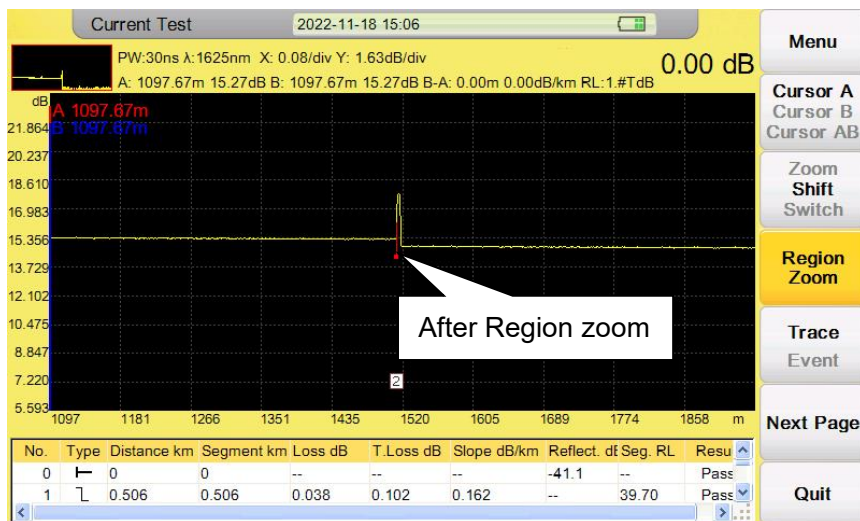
Current Test 2022-11-18 15:06

PW:30ns λ:1625nm X: 0.08/div Y: 1.63dB/div

A: 1097.67m 15.27dB B: 1097.67m 15.27dB B-A: 0.00m 0.00dB/km RL:1.#TdB

0.00 dB

dB
A 1097.67m
B 1097.67m

21.864
20.237
18.610
16.983
15.356
13.729
12.102
10.475
8.847
7.220
5.593

After Region zoom

2

1097 1181 1266 1351 1435 1520 1605 1689 1774 1858 m

| No. | Type | Distance km | Segment km | Loss dB | T.Loss dB | Slope dB/km | Reflect. dI | Seg. RL | Resu |
|---|---|---|---|---|---|---|---|---|---|
| 0 | ⊢ | 0 | 0 | -- | -- | -- | -41.1 | -- | Pass |
| 1 | ⅂ | 0.506 | 0.506 | 0.038 | 0.102 | 0.162 | -- | 39.70 | Pass |

Menu

Cursor A
Cursor B
Cursor AB

Zoom
Shift
Switch

Region
Zoom

Trace
Event

Next Page

Quit